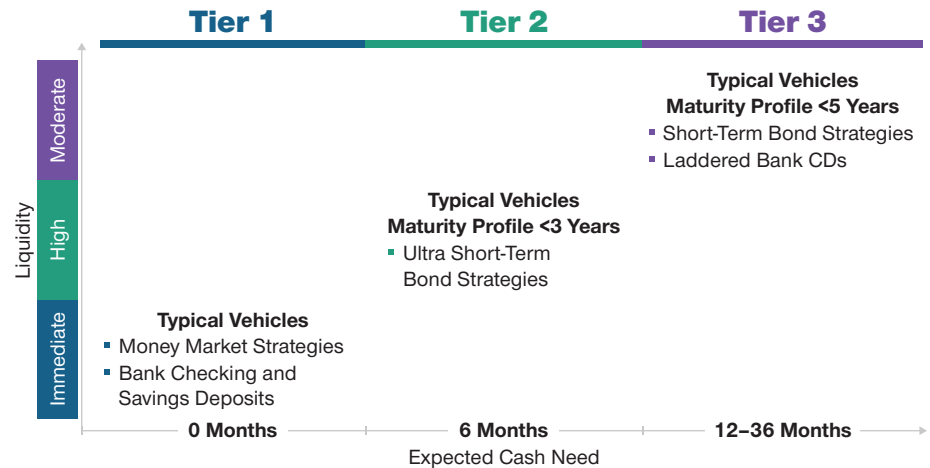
Tier 1

Tier 2

Tier 3

Liquidity

Moderate

High

Immediate

Typical Vehicles
Maturity Profile <5 Years
- Short-Term Bond Strategies
- Laddered Bank CDs

Typical Vehicles
Maturity Profile <3 Years
- Ultra Short-Term Bond Strategies

Typical Vehicles
- Money Market Strategies
- Bank Checking and Savings Deposits

0 Months

6 Months

12–36 Months

Expected Cash Need